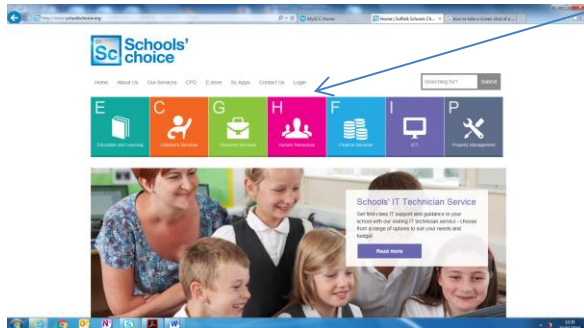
http://www.schoolschoice.org

MyECC Home

Home | Suffolk Schools Ch...

How to take a screen shot of a...

Sc Schools' choice

Home About Us Our Services CPD E-store Sc Apps Contact Us Login

Searching for?

Submit

E

Education and Learning

C

Children's Services

G

Governor Services

H

Human Resources

F

Finance Services

I

ICT

P

Property Management

Schools' IT Technician Service

Get first-class IT support and guidance in your school with our visiting IT technician service - choose from a range of options to suit your needs and budget.

Read more

12:05